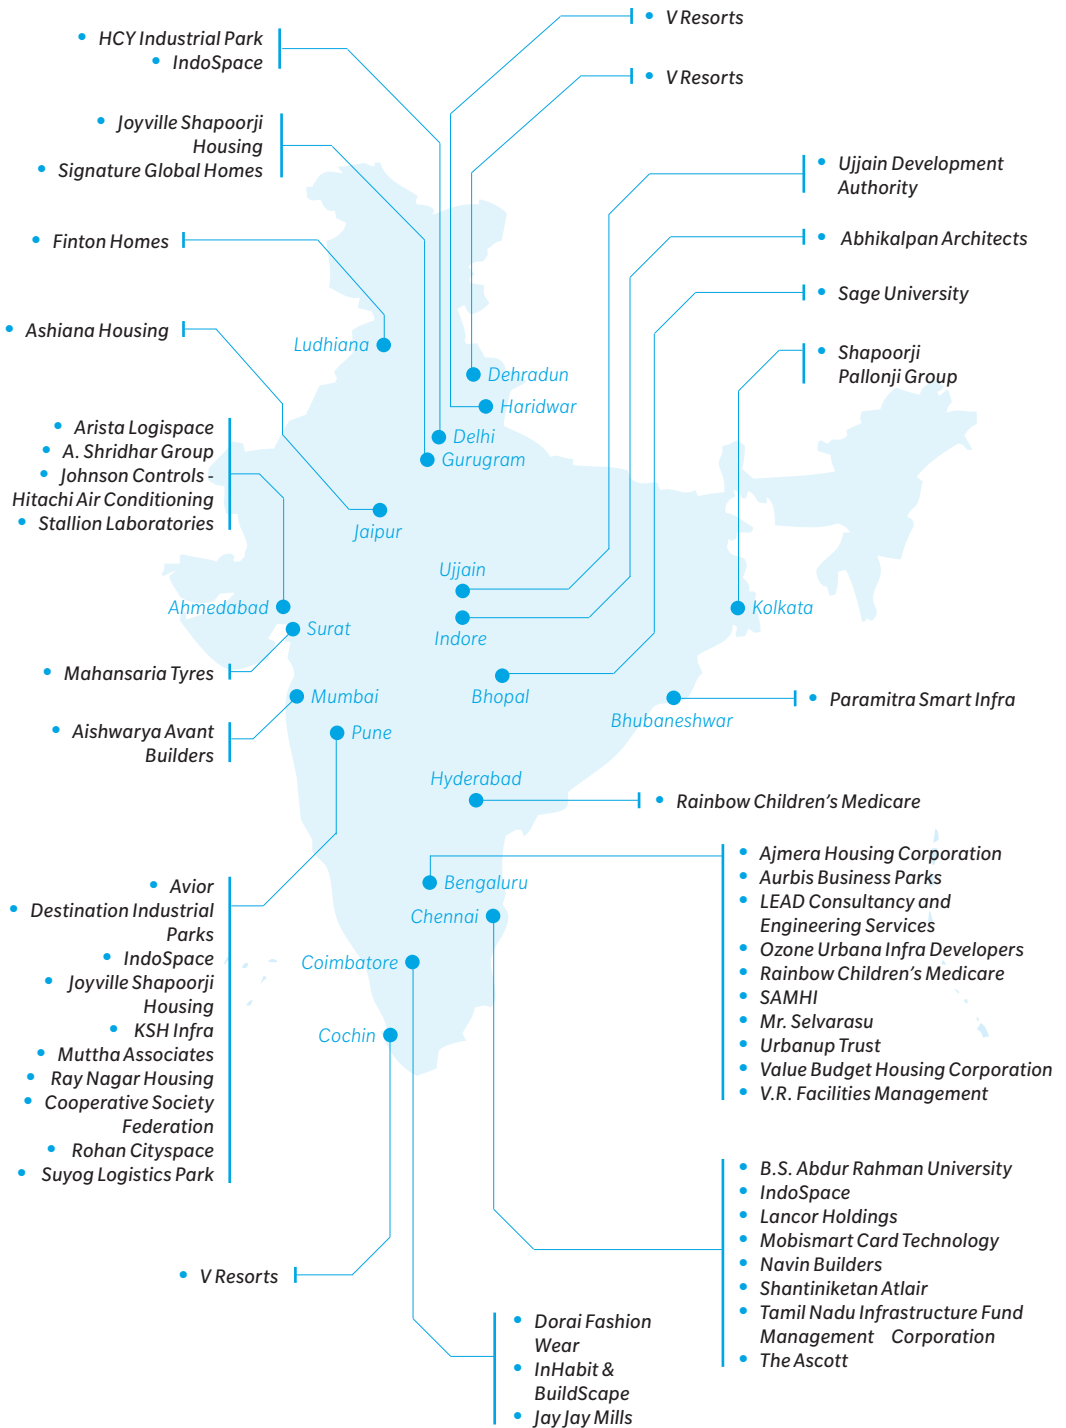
• V Resorts

• V Resorts

• HCY Industrial Park
• IndoSpace

• Joyville Shapoorji Housing
• Signature Global Homes

• Ujjain Development Authority

• Abhikalpan Architects

• Finton Homes

• Sage University

• Ashiana Housing

Ludhiana

• Shapoorji Pallonji Group

Dehradun

Haridwar

Delhi

Gurugram

• Arista Logispace
• A. Shridhar Group
• Johnson Controls - Hitachi Air Conditioning
• Stallion Laboratories

Jaipur

Ujjain

Ahmedabad

Surat

Indore

Kolkata

• Mahansaria Tyres

Bhopal

Mumbai

Bhubaneshwar

• Paramitra Smart Infra

• Aishwarya Avant Builders

Pune

Hyderabad

• Rainbow Children's Medicare

• Ajmera Housing Corporation
• Aurbis Business Parks
• LEAD Consultancy and Engineering Services
• Ozone Urbana Infra Developers
• Rainbow Children's Medicare
• SAMHI
• Mr. Selvarasu
• Urbanup Trust
• Value Budget Housing Corporation
• V.R. Facilities Management

Bengaluru

Chennai

• Avior
• Destination Industrial Parks
• IndoSpace
• Joyville Shapoorji Housing
• KSH Infra
• Muttha Associates
• Ray Nagar Housing
• Cooperative Society Federation
• Rohan Cityspace
• Suyog Logistics Park

Coimbatore

Cochin

• B.S. Abdur Rahman University
• IndoSpace
• Lancor Holdings
• Mobismart Card Technology
• Navin Builders
• Shantiniketan Atlair
• Tamil Nadu Infrastructure Fund Management Corporation
• The Ascott

• V Resorts

• Dorai Fashion Wear
• InHabit & BuildScape
• Jay Jay Mills